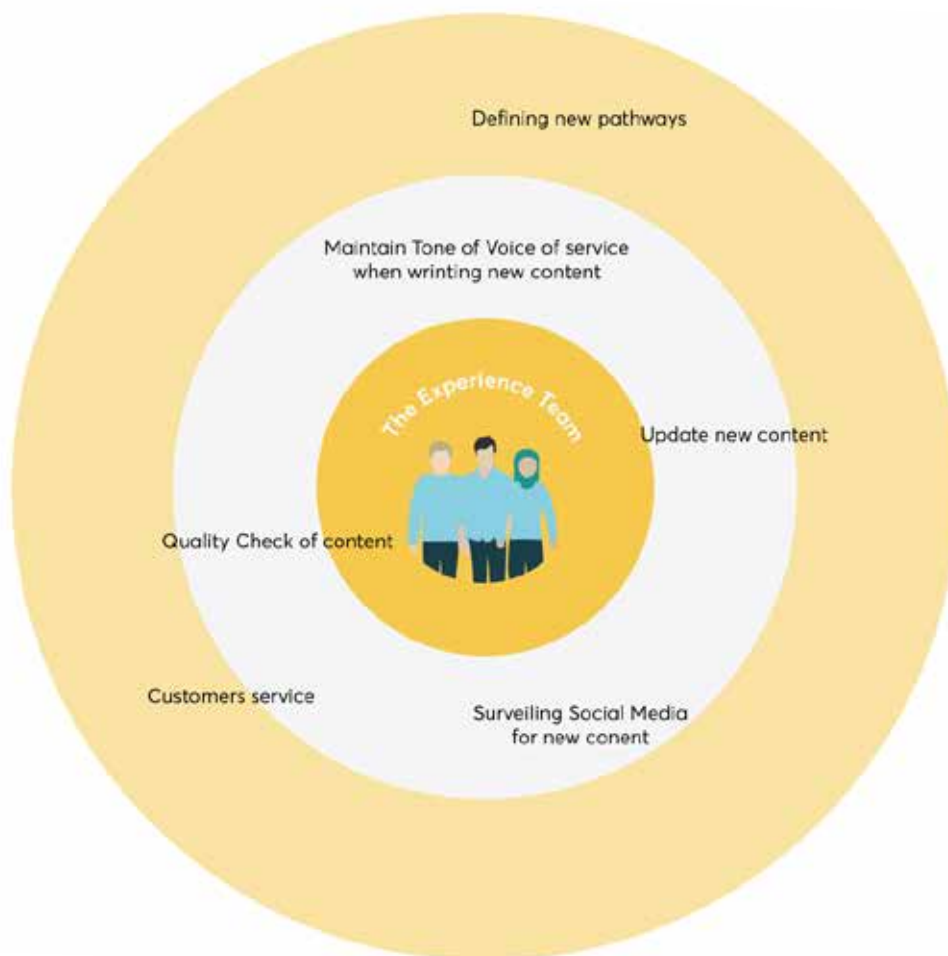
Defining new pathways

Maintain Tone of Voice of service when wrinting new content

The Experience Team

Update new content

Quality Check of content

Customers service

Surveiling Social Media for new conent